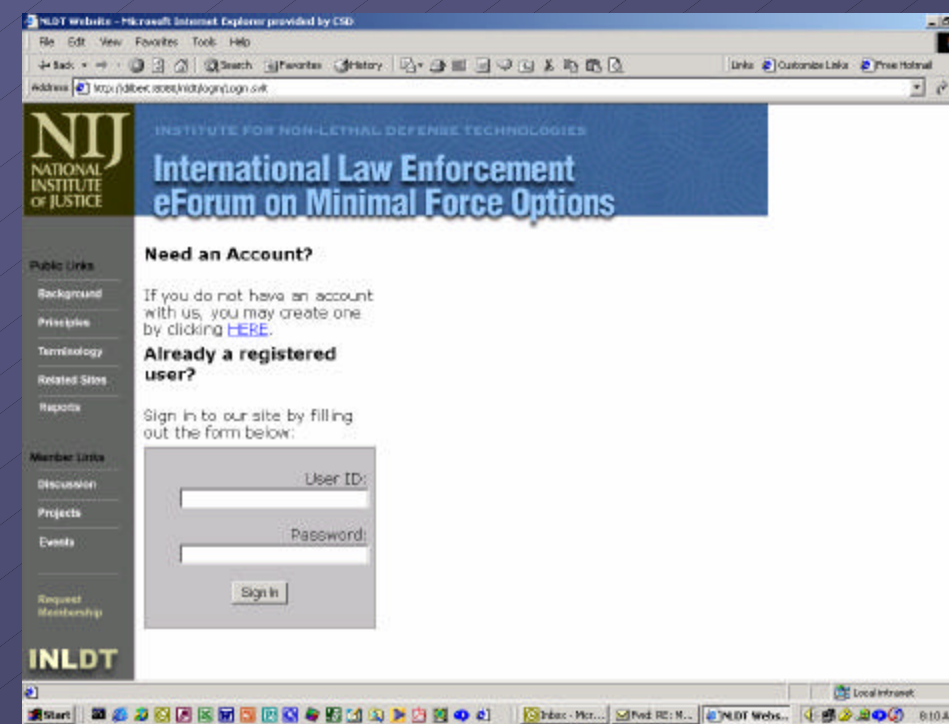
NLDT Website - Microsoft Internet Explorer provided by CSD

File Edit View Favorites Tools Help

Back Search Favorites History

Links Customize Links Free Hotmail

Address http://dlbee:8088/nldt/login/Login.svlt

NIJ NATIONAL INSTITUTE OF JUSTICE

INSTITUTE FOR NON-LETHAL DEFENSE TECHNOLOGIES

International Law Enforcement eForum on Minimal Force Options

Public Links

Background

Principles

Terminology

Related Sites

Reports

Member Links

Discussion

Projects

Events

Request Membership

INLDT

Need an Account?

If you do not have an account with us, you may create one by clicking HERE.

Already a registered user?

Sign in to our site by filling out the form below:

User ID:

Password:

Sign In

Local intranet

Start

Inbox - Mic...

Fwd: RE: M...

NLDT Webs...

8:10